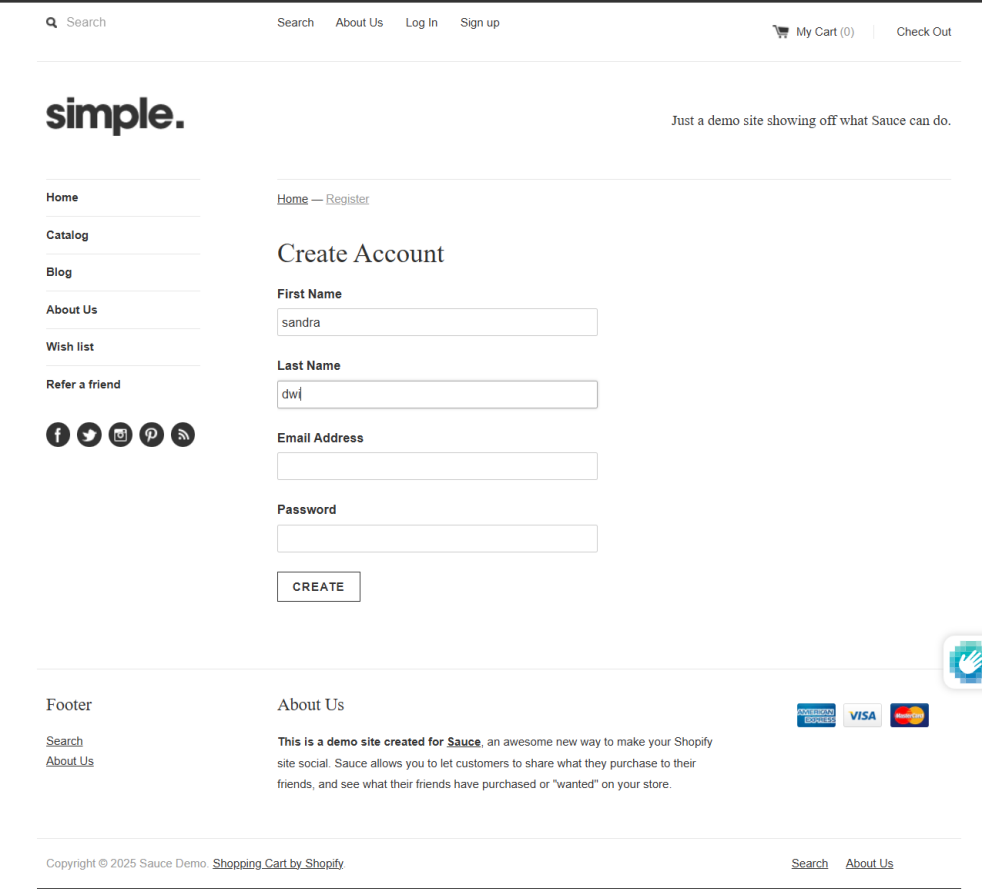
Search

Search About Us Log In Sign up

My Cart (0) Check Out

simple.

Just a demo site showing off what Sauce can do.

Home
Catalog
Blog
About Us
Wish list
Refer a friend

Home — Register

Create Account

First Name
sandra

Last Name
dwi

Email Address

Password

CREATE

Footer
Search
About Us

About Us

**This is a demo site created for Sauce**, an awesome new way to make your Shopify site social. Sauce allows you to let customers to share what they purchase to their friends, and see what their friends have purchased or "wanted" on your store.

AMERICAN EXPRESS VISA MasterCard

Copyright © 2025 Sauce Demo. Shopping Cart by Shopify

Search About Us